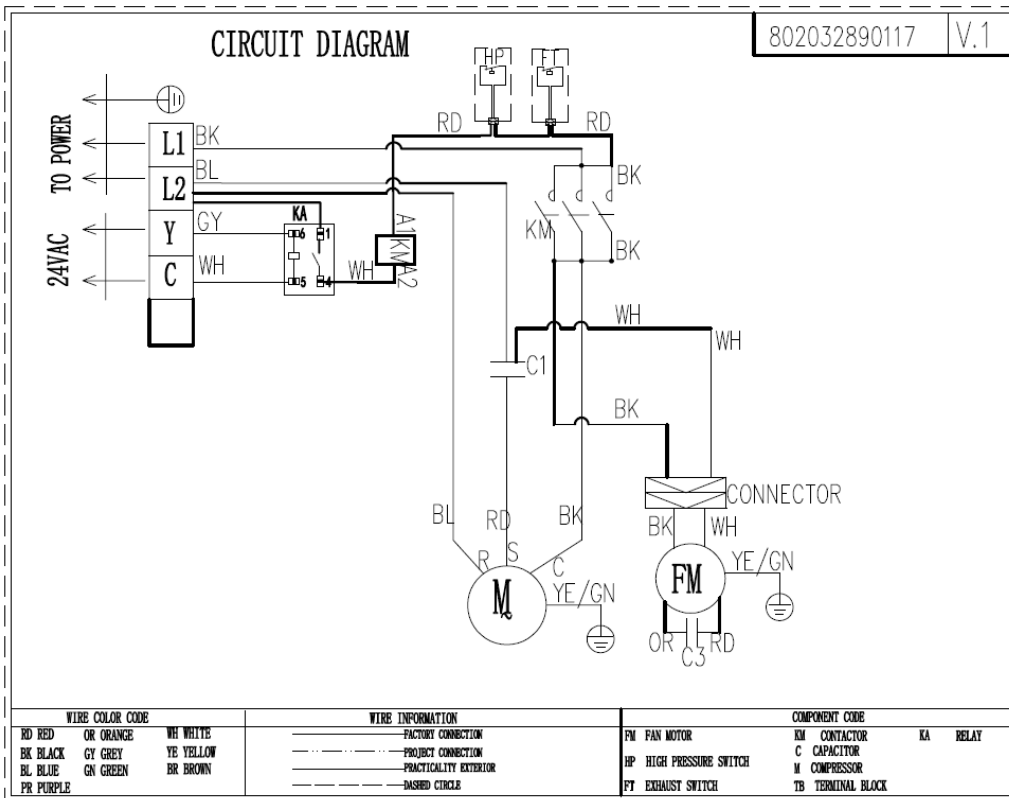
CIRCUIT DIAGRAM

802032890117 | V.1

TO POWER

24VAC

L1 BK
L2 BL
Y GY
C WH

KA
6 1
5 4

A1 KM A2
WH

HP FT
RD RD
BK
KM
BK

WH
WH
C1
BK

CONNECTOR
BK WH
FM
YE/GN
OR C3 RD

BL RD BK
R S C
M
YE/GN

| WIRE COLOR CODE | | | WIRE INFORMATION | COMPONENT CODE | | | |
|---|---|---|---|---|---|---|---|
| RD RED | OR ORANGE | WH WHITE | FACTORY CONNECTION | FM FAN MOTOR | KM CONTACTOR | KA | RELAY |
| BK BLACK | GY GREY | YE YELLOW | PROJECT CONNECTION | HP HIGH PRESSURE SWITCH | C CAPACITOR | | |
| BL BLUE | GN GREEN | BR BROWN | PRACTICALITY EXTERIOR | | M COMPRESSOR | | |
| PR PURPLE | | | DASHED CIRCLE | FT EXHAUST SWITCH | TB TERMINAL BLOCK | | |